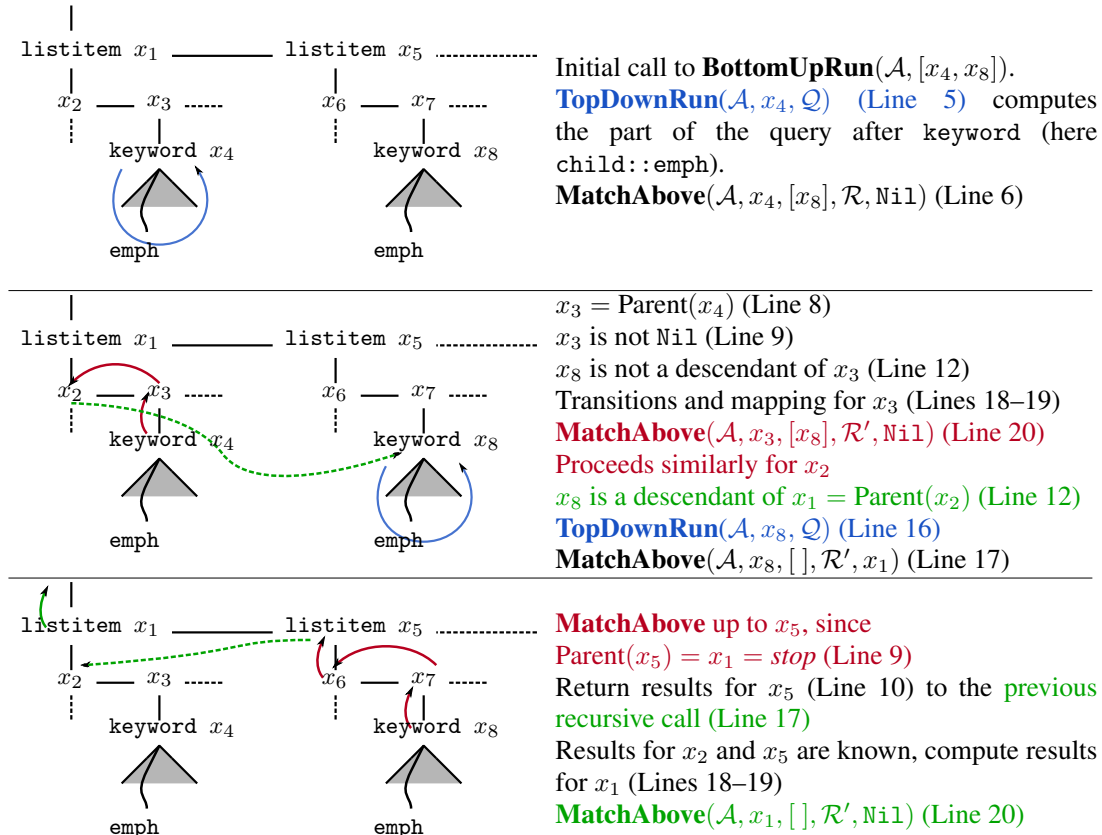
listitem $x_1$ listitem $x_5$
$x_2$ $x_3$ $x_6$ $x_7$
keyword $x_4$ keyword $x_8$
emph emph

Initial call to **BottomUpRun**$(\mathcal{A}, [x_4, x_8])$.
**TopDownRun**$(\mathcal{A}, x_4, \mathcal{Q})$ (Line 5) computes the part of the query after keyword (here child::emph).
**MatchAbove**$(\mathcal{A}, x_4, [x_8], \mathcal{R}, \texttt{Nil})$ (Line 6)

listitem $x_1$ listitem $x_5$
$x_2$ $x_3$ $x_6$ $x_7$
keyword $x_4$ keyword $x_8$
emph emph

$x_3 = \text{Parent}(x_4)$ (Line 8)
$x_3$ is not Nil (Line 9)
$x_8$ is not a descendant of $x_3$ (Line 12)
Transitions and mapping for $x_3$ (Lines 18–19)
**MatchAbove**$(\mathcal{A}, x_3, [x_8], \mathcal{R}', \texttt{Nil})$ (Line 20)
Proceeds similarly for $x_2$
$x_8$ is a descendant of $x_1 = \text{Parent}(x_2)$ (Line 12)
**TopDownRun**$(\mathcal{A}, x_8, \mathcal{Q})$ (Line 16)
**MatchAbove**$(\mathcal{A}, x_8, [\,], \mathcal{R}', x_1)$ (Line 17)

listitem $x_1$ listitem $x_5$
$x_2$ $x_3$ $x_6$ $x_7$
keyword $x_4$ keyword $x_8$
emph emph

**MatchAbove** up to $x_5$, since
$\text{Parent}(x_5) = x_1 = \textit{stop}$ (Line 9)
Return results for $x_5$ (Line 10) to the previous recursive call (Line 17)
Results for $x_2$ and $x_5$ are known, compute results for $x_1$ (Lines 18–19)
**MatchAbove**$(\mathcal{A}, x_1, [\,], \mathcal{R}', \texttt{Nil})$ (Line 20)